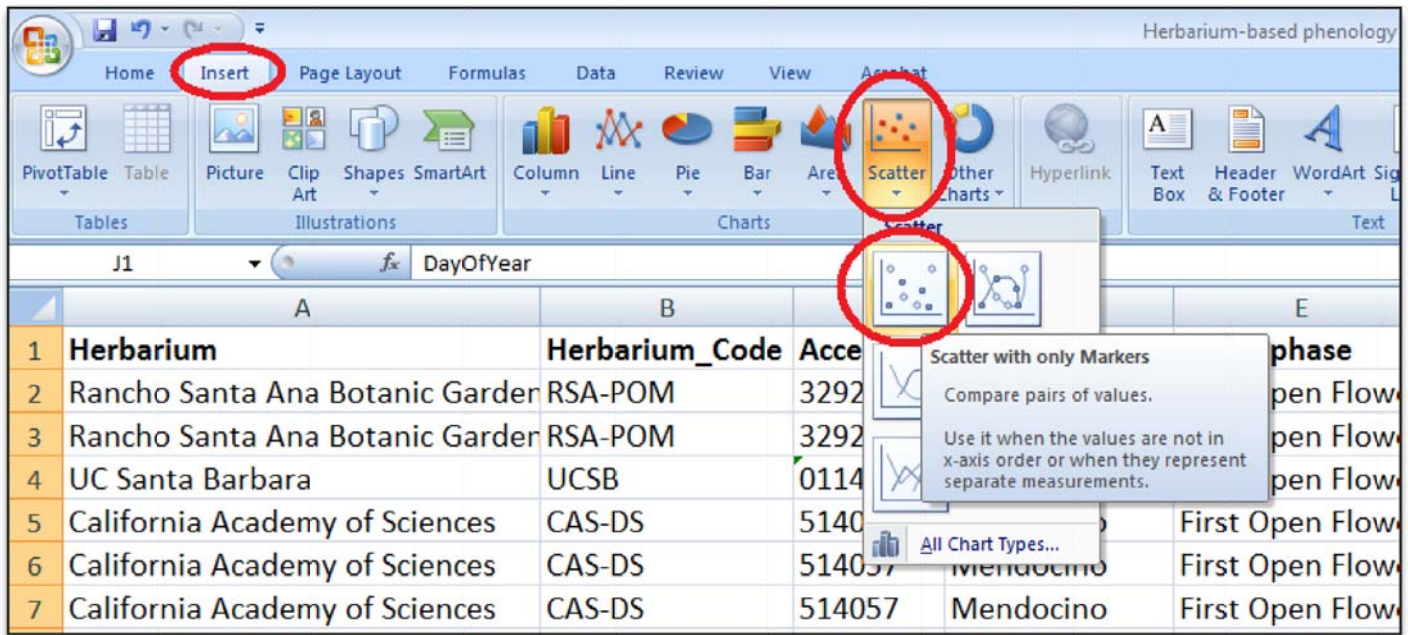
Herbarium-based phenology

Home Insert Page Layout Formulas Data Review View Acrobat

PivotTable Table
Tables

Picture Clip Art Shapes SmartArt
Illustrations

Column Line Pie Bar Area Scatter Other Charts
Charts

Hyperlink

Text Box Header & Footer WordArt Sig
Text

J1 $f_x$ DayOfYear

Scatter

Scatter with only Markers

Compare pairs of values.

Use it when the values are not in x-axis order or when they represent separate measurements.

All Chart Types...

| | A | B | | | E |
|---|---|---|---|---|---|
| 1 | Herbarium | Herbarium_Code | Acce | | phase |
| 2 | Rancho Santa Ana Botanic Garden | RSA-POM | 3292 | | pen Flow |
| 3 | Rancho Santa Ana Botanic Garden | RSA-POM | 3292 | | pen Flow |
| 4 | UC Santa Barbara | UCSB | 0114 | | pen Flow |
| 5 | California Academy of Sciences | CAS-DS | 5140 | | First Open Flow |
| 6 | California Academy of Sciences | CAS-DS | 514057 | Mendocino | First Open Flow |
| 7 | California Academy of Sciences | CAS-DS | 514057 | Mendocino | First Open Flow |